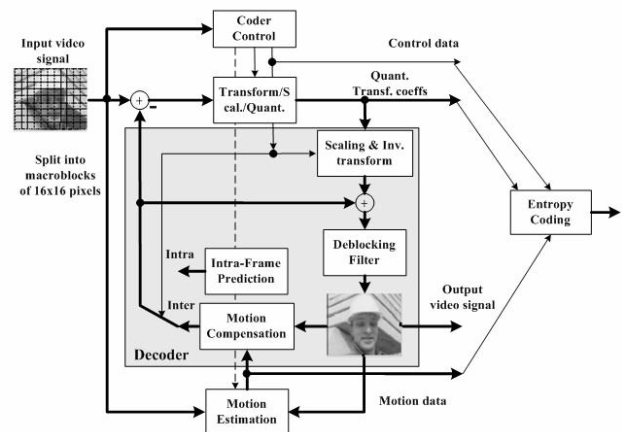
Coder Control

Input video signal

Control data

Transform/Scal./Quant.

Quant. Transf. coeffs

-

Split into macroblocks of 16x16 pixels

Scaling & Inv. transform

Entropy Coding

Deblocking Filter

Intra

Intra-Frame Prediction

Inter

Output video signal

Motion Compensation

Decoder

Motion Estimation

Motion data